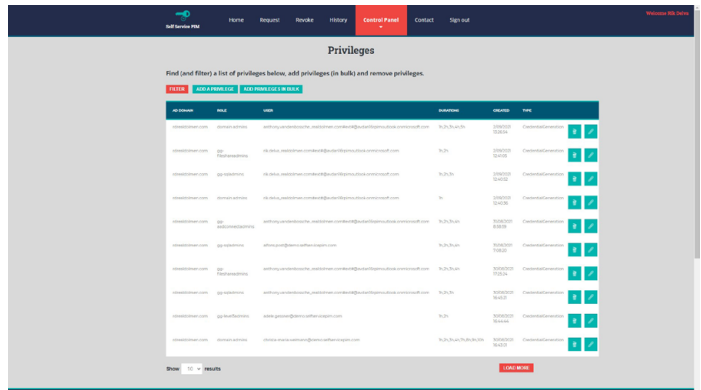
Self Service PIM

Home Request Revoke History Control Panel Contact Sign out

Welcome IRb Demo

Privileges

Find (and filter) a list of privileges below, add privileges (in bulk) and remove privileges.

FILTER ADD A PRIVILEGE ADD PRIVILEGES IN BULK

| AD DOMAIN | ROLE | USER | DURATIONS | CREATED | TYPE |
|---|---|---|---|---|---|
| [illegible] | domain admins | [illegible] | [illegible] | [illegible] | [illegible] |
| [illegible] | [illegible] | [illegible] | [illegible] | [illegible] | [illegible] |
| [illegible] | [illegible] | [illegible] | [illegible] | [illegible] | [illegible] |
| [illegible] | domain admins | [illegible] | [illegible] | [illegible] | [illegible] |
| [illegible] | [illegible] | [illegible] | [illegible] | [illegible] | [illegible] |
| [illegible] | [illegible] | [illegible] | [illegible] | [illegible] | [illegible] |
| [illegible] | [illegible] | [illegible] | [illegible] | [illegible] | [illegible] |
| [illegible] | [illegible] | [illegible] | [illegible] | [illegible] | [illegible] |
| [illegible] | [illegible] | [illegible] | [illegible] | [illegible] | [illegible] |
| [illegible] | domain admins | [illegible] | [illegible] | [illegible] | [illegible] |

Show 10 results

LOAD MORE